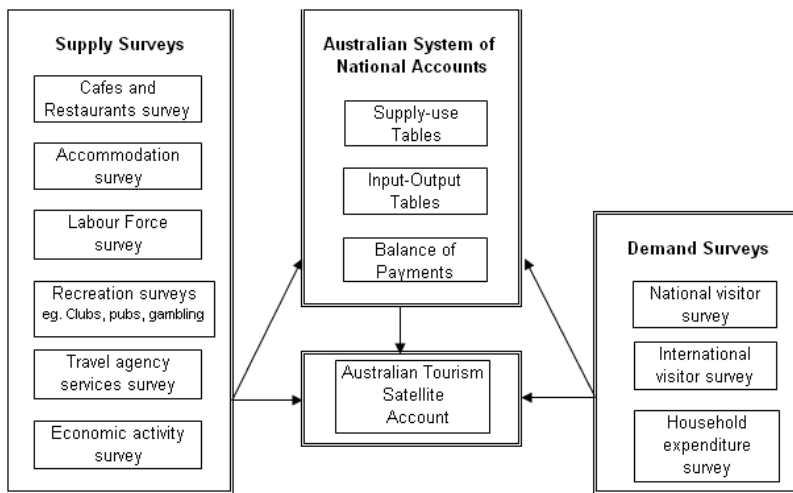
Supply Surveys

Cafes and Restaurants survey

Accommodation survey

Labour Force survey

Recreation surveys eg. Clubs, pubs, gambling

Travel agency services survey

Economic activity survey

Australian System of National Accounts

Supply-use Tables

Input-Output Tables

Balance of Payments

Australian Tourism Satellite Account

Demand Surveys

National visitor survey

International visitor survey

Household expenditure survey